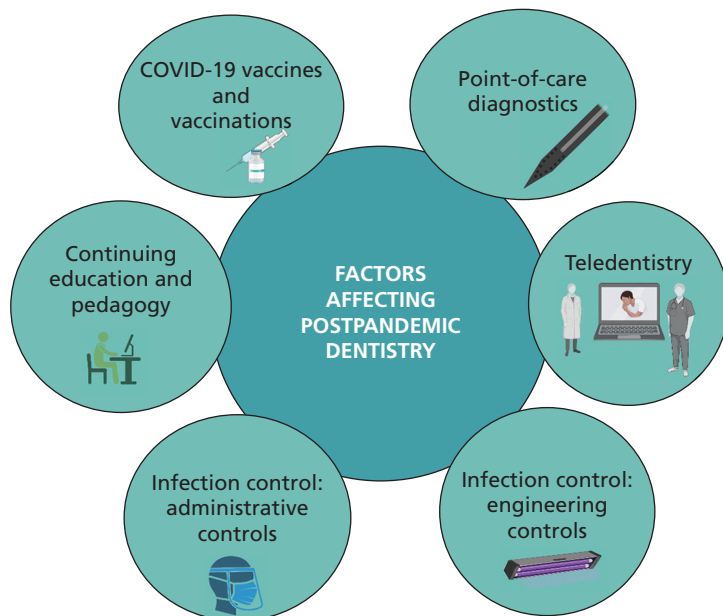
FACTORS AFFECTING POSTPANDEMIC DENTISTRY

COVID-19 vaccines and vaccinations

Point-of-care diagnostics

Teledentistry

Infection control: engineering controls

Infection control: administrative controls

Continuing education and pedagogy